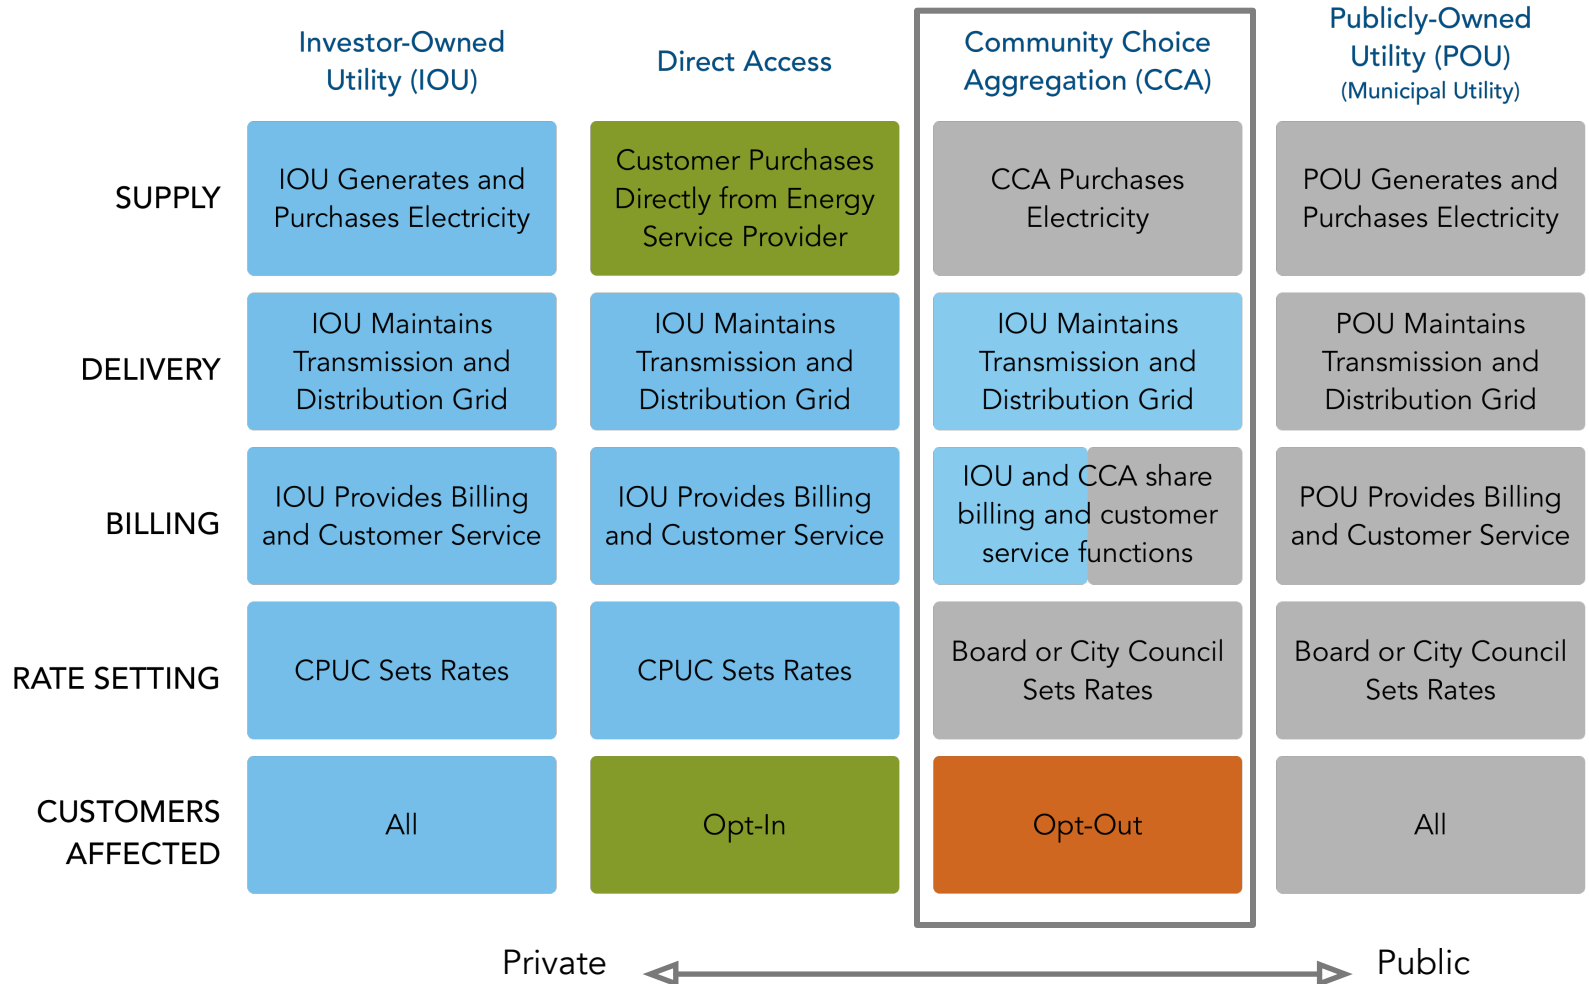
|  | Investor-Owned Utility (IOU) | Direct Access | Community Choice Aggregation (CCA) | Publicly-Owned Utility (POU) (Municipal Utility) |
|---|---|---|---|---|
| SUPPLY | IOU Generates and Purchases Electricity | Customer Purchases Directly from Energy Service Provider | CCA Purchases Electricity | POU Generates and Purchases Electricity |
| DELIVERY | IOU Maintains Transmission and Distribution Grid | IOU Maintains Transmission and Distribution Grid | IOU Maintains Transmission and Distribution Grid | POU Maintains Transmission and Distribution Grid |
| BILLING | IOU Provides Billing and Customer Service | IOU Provides Billing and Customer Service | IOU and CCA share billing and customer service functions | POU Provides Billing and Customer Service |
| RATE SETTING | CPUC Sets Rates | CPUC Sets Rates | Board or City Council Sets Rates | Board or City Council Sets Rates |
| CUSTOMERS AFFECTED | All | Opt-In | Opt-Out | All |

Private Public